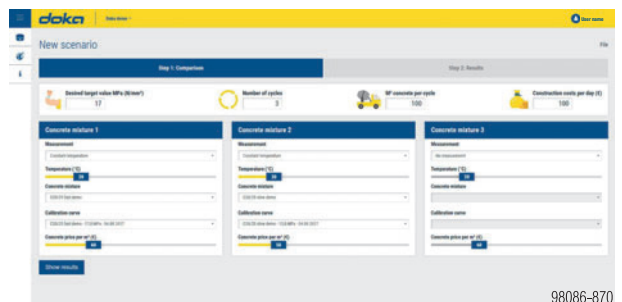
doka

Doka demo

User name

New scenario

File

Step 1: Comparison

Step 2: Results

Desired target value MPa (N/mm²)
17

Number of cycles
3

Nº concrete per cycle
100

Construction costs per day (€)
100

Concrete mixture 1

Measurement
Constant temperature

Temperature (°C)
20

Concrete mixture
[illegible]

Calibration curve
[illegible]

Concrete price per m³ (€)
60

Concrete mixture 2

Measurement
Constant temperature

Temperature (°C)
20

Concrete mixture
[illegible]

Calibration curve
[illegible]

Concrete price per m³ (€)
60

Concrete mixture 3

Measurement
No measurement

Temperature (°C)
20

Concrete mixture

Calibration curve

Concrete price per m³ (€)
60

Show results

98086-870